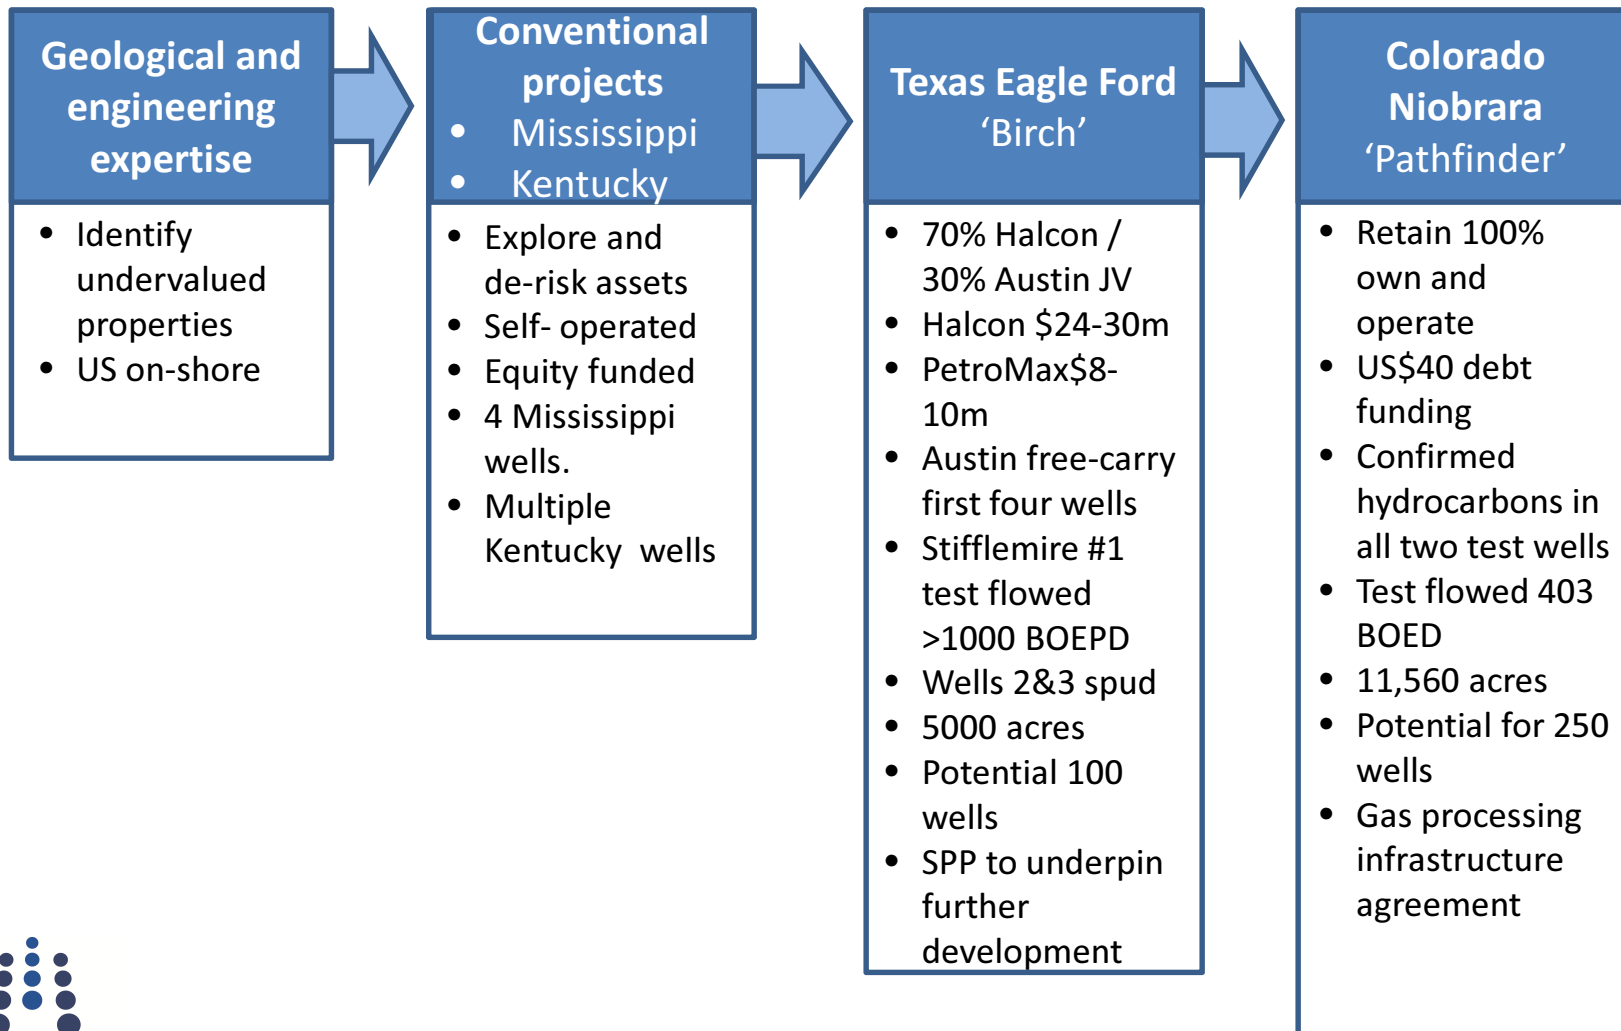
Geological and engineering expertise

- Identify undervalued properties
- US on-shore

Conventional projects
- Mississippi
- Kentucky

- Explore and de-risk assets
- Self- operated
- Equity funded
- 4 Mississippi wells.
- Multiple Kentucky wells

Texas Eagle Ford
‘Birch’

- 70% Halcon / 30% Austin JV
- Halcon $24-30m
- PetroMax$8-10m
- Austin free-carry first four wells
- Stifflemire #1 test flowed >1000 BOEPD
- Wells 2&3 spud
- 5000 acres
- Potential 100 wells
- SPP to underpin further development

Colorado Niobrara
‘Pathfinder’

- Retain 100% own and operate
- US$40 debt funding
- Confirmed hydrocarbons in all two test wells
- Test flowed 403 BOED
- 11,560 acres
- Potential for 250 wells
- Gas processing infrastructure agreement